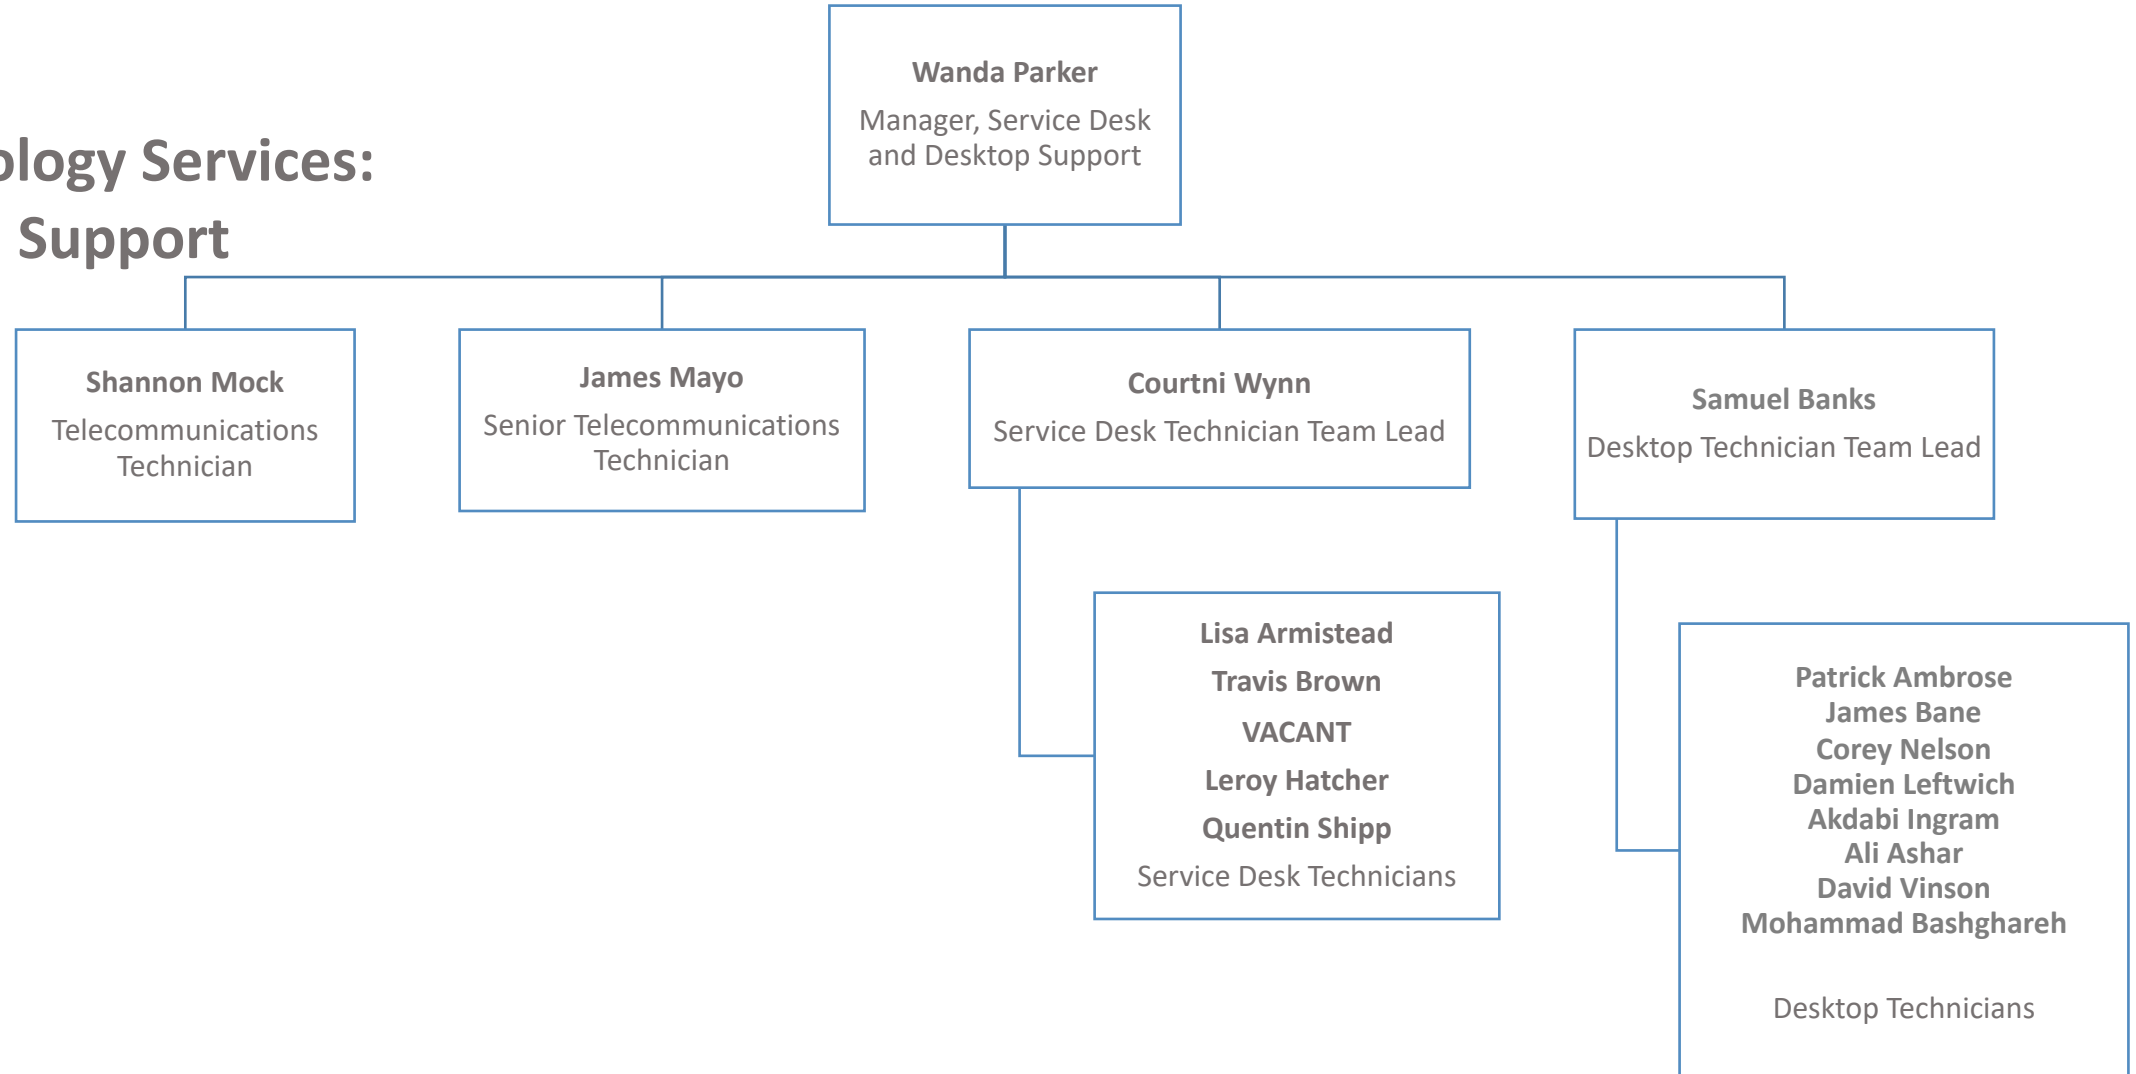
ology Services:
Support

Wanda Parker
Manager, Service Desk and Desktop Support

Shannon Mock
Telecommunications Technician

James Mayo
Senior Telecommunications Technician

Courtni Wynn
Service Desk Technician Team Lead

Samuel Banks
Desktop Technician Team Lead

Lisa Armistead
Travis Brown
VACANT
Leroy Hatcher
Quentin Shipp
Service Desk Technicians

Patrick Ambrose
James Bane
Corey Nelson
Damien Leftwich
Akdabi Ingram
Ali Ashar
David Vinson
Mohammad Bashghareh

Desktop Technicians